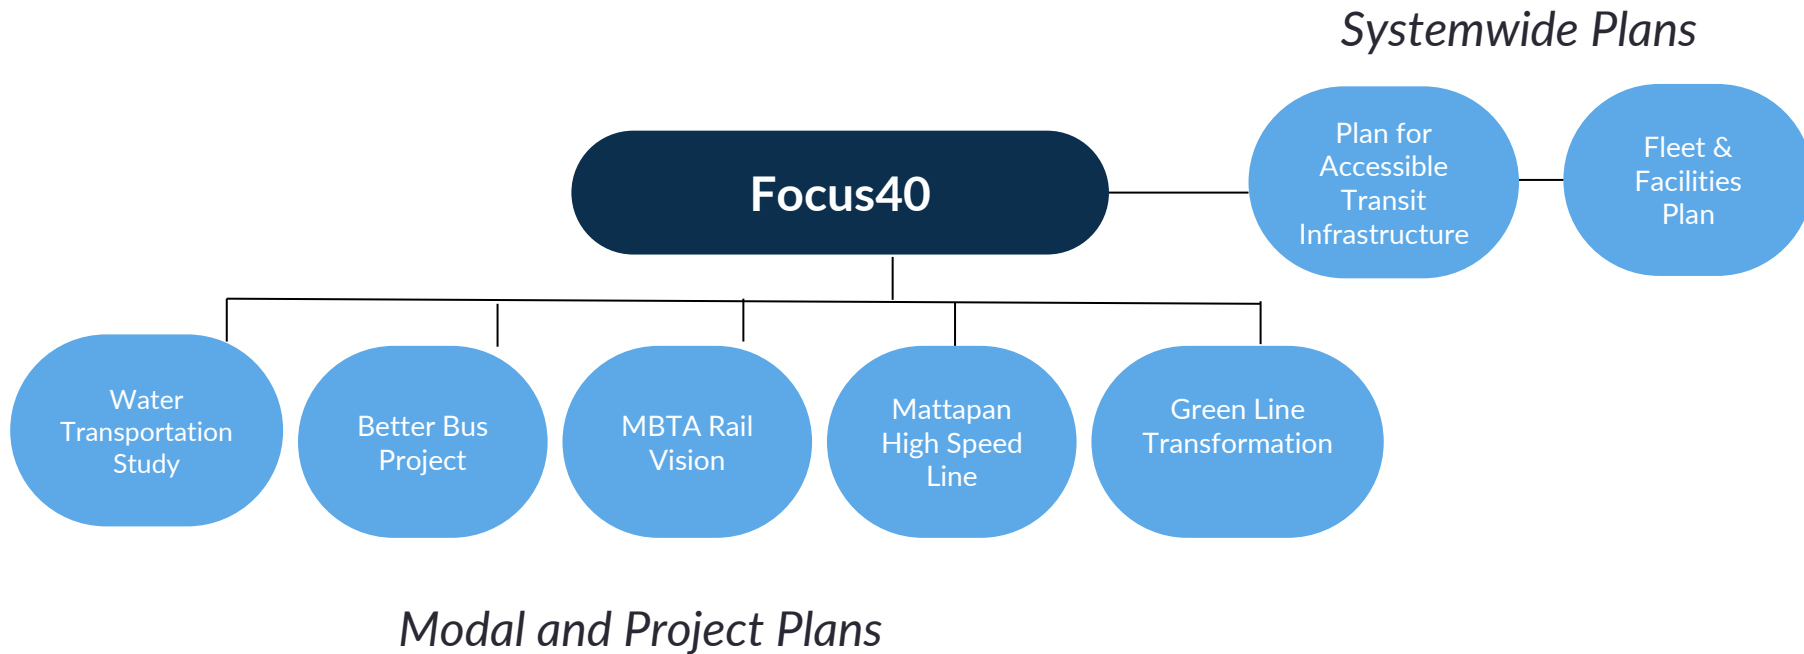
Systemwide Plans

Focus40

Plan for Accessible Transit Infrastructure

Fleet & Facilities Plan

Water Transportation Study

Better Bus Project

MBTA Rail Vision

Mattapan High Speed Line

Green Line Transformation

Modal and Project Plans